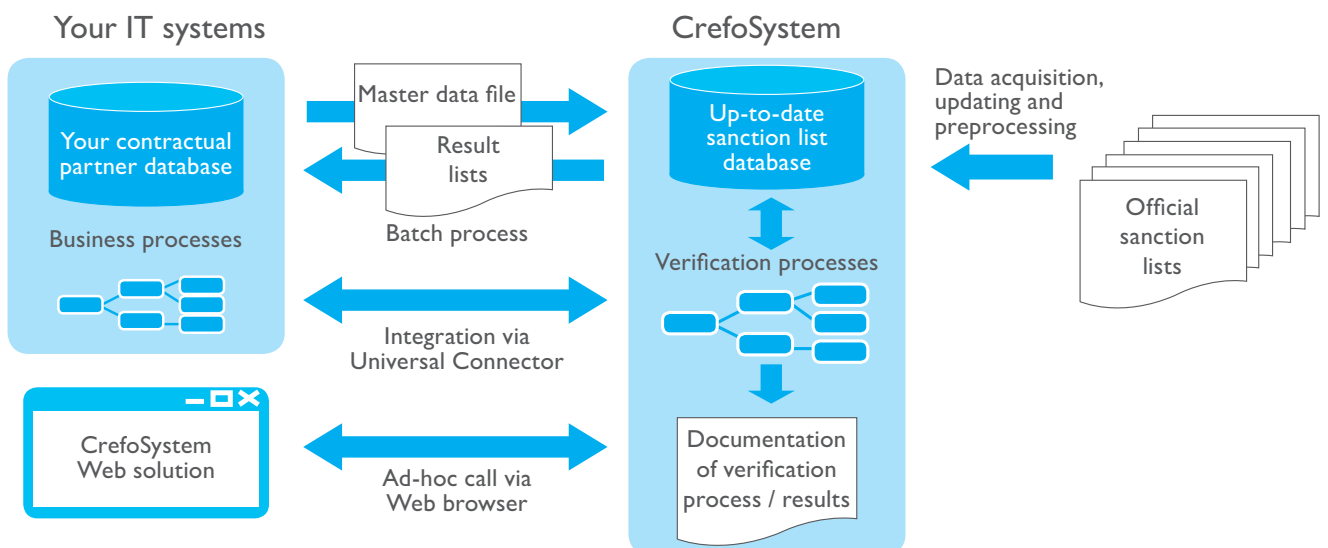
Your IT systems

CrefoSystem

Your contractual partner database

Business processes

Master data file

Result lists

Batch process

Up-to-date sanction list database

Verification processes

Data acquisition, updating and preprocessing

Official sanction lists

Integration via Universal Connector

CrefoSystem Web solution

Ad-hoc call via Web browser

Documentation of verification process / results